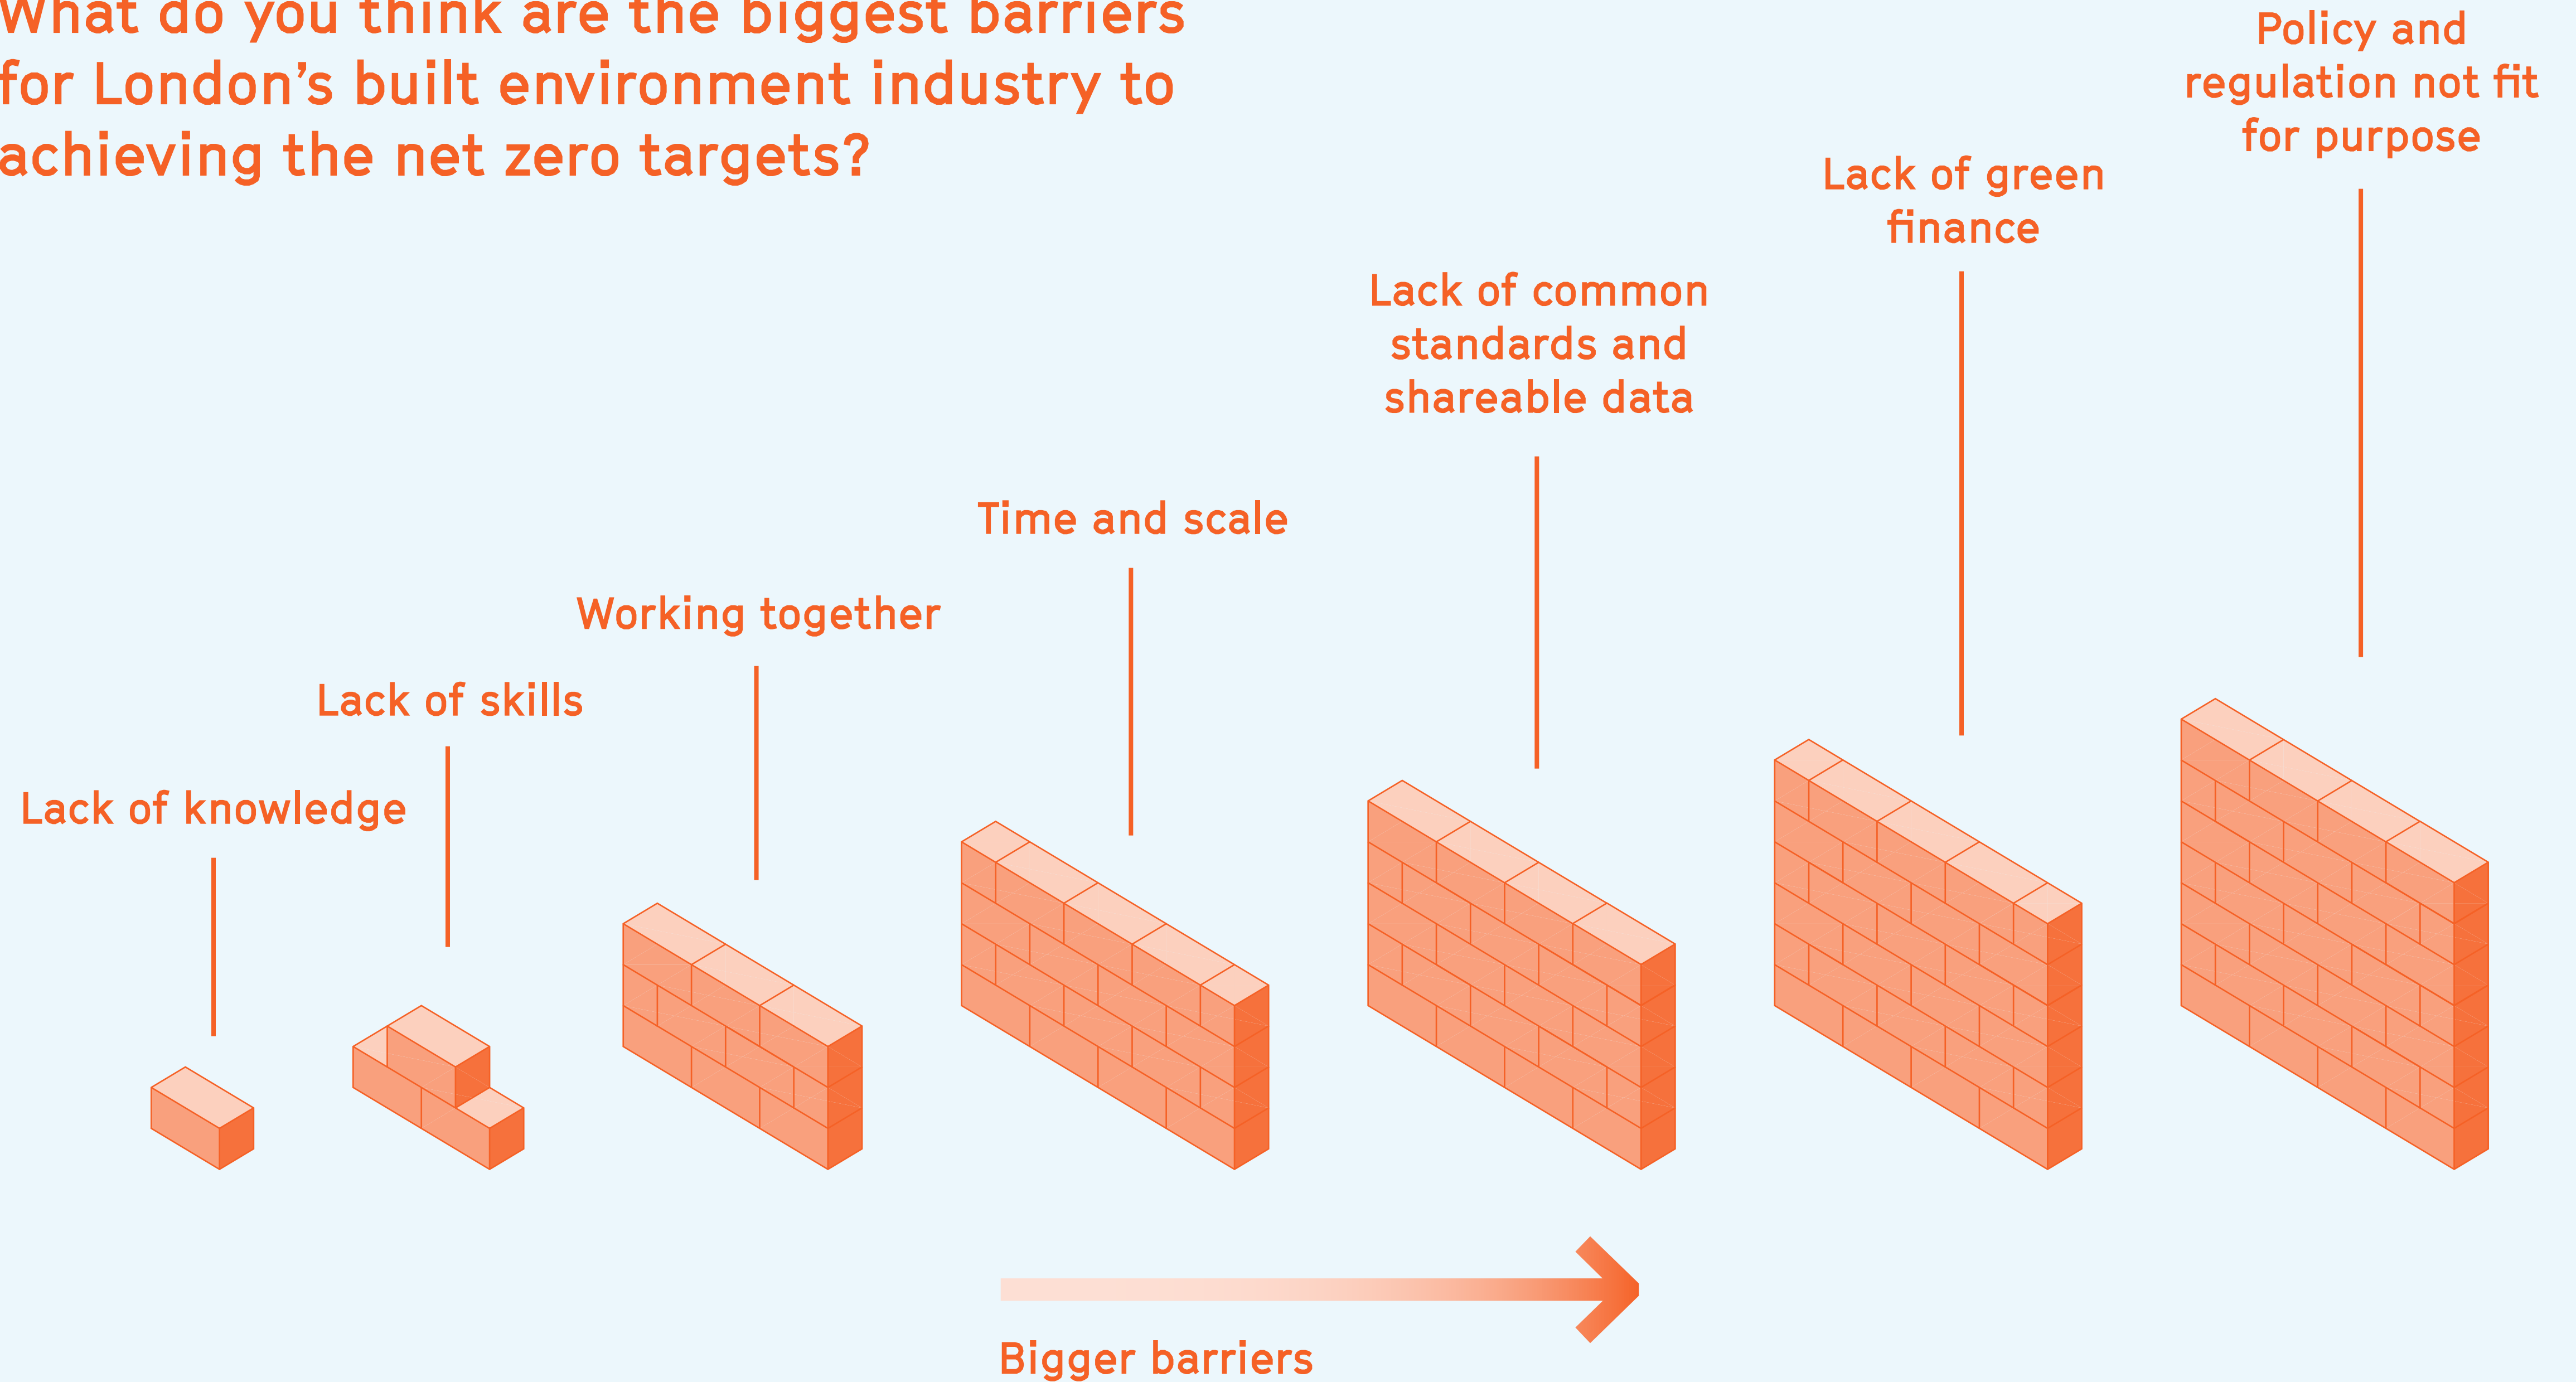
What do you think are the biggest barriers for London's built environment industry to achieving the net zero targets?

Policy and regulation not fit for purpose

Lack of green finance

Lack of common standards and shareable data

Time and scale

Working together

Lack of skills

Lack of knowledge

Bigger barriers